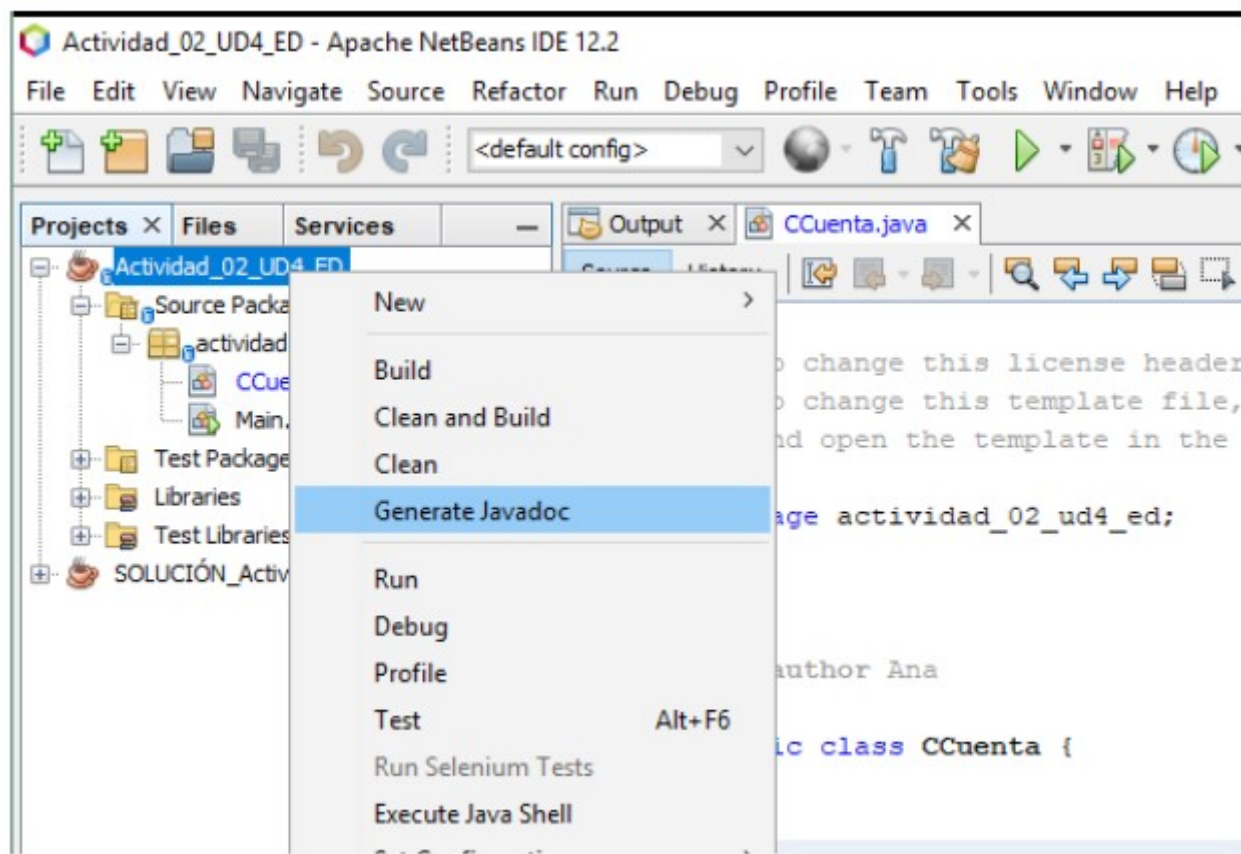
Actividad_02_UD4_ED - Apache NetBeans IDE 12.2

File Edit View Navigate Source Refactor Run Debug Profile Team Tools Window Help

<default config>

Projects × Files Services

Actividad_02_UD4_ED
Source Packa
actividad
CCue
Main.
Test Package
Libraries
Test Libraries
SOLUCIÓN_Activ

Output × CCuenta.java ×

Source History

New
Build
Clean and Build
Clean
Generate Javadoc
Run
Debug
Profile
Test Alt+F6
Run Selenium Tests
Execute Java Shell

change this license header
change this template file,
nd open the template in the

age actividad_02_ud4_ed;

author Ana

ic class CCuenta {